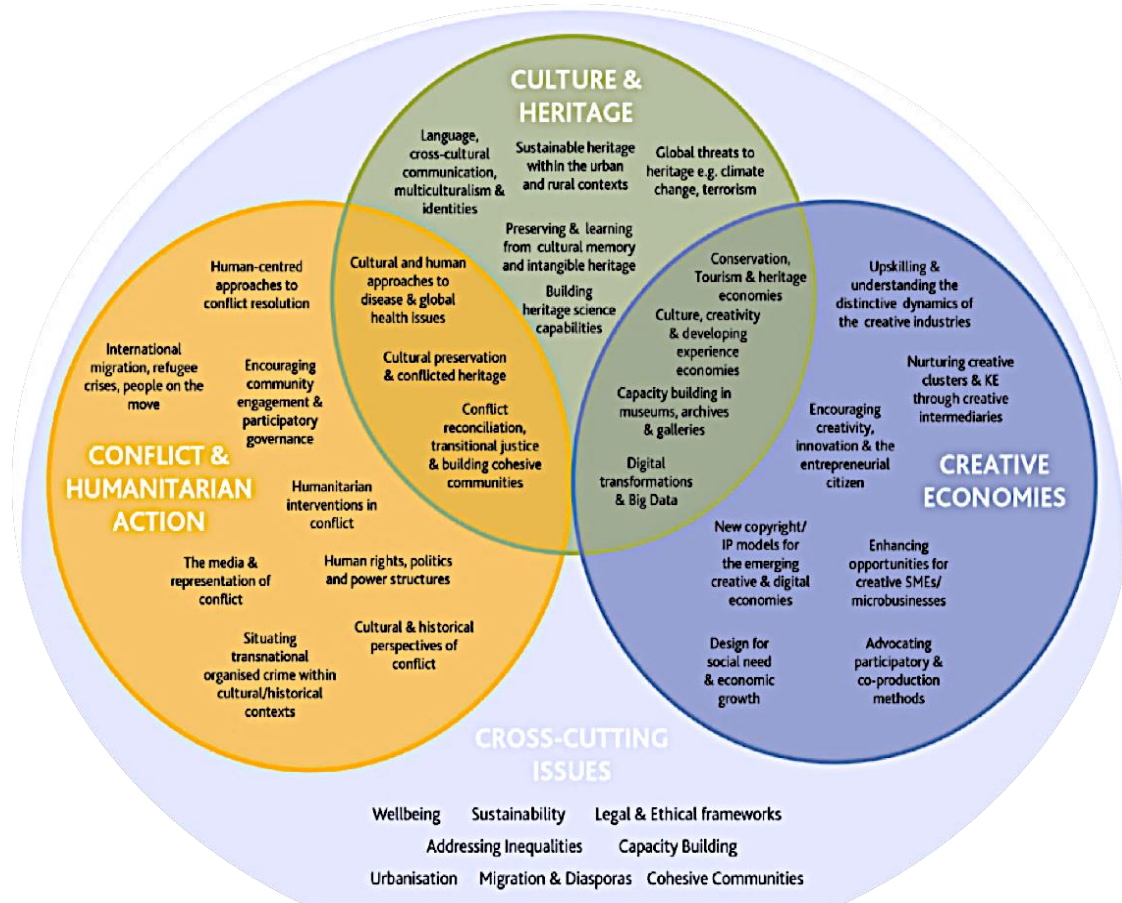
CULTURE & HERITAGE

Language, cross-cultural communication, multiculturalism & identities

Sustainable heritage within the urban and rural contexts

Global threats to heritage e.g. climate change, terrorism

Preserving & learning from cultural memory and intangible heritage

Building heritage science capabilities

Human-centred approaches to conflict resolution

Cultural and human approaches to disease & global health issues

Cultural preservation & conflicted heritage

Conflict reconciliation, transitional justice & building cohesive communities

Conservation, Tourism & heritage economies

Culture, creativity & developing experience economies

Capacity building in museums, archives & galleries

Digital transformations & Big Data

Upskilling & understanding the distinctive dynamics of the creative industries

Nurturing creative clusters & KE through creative intermediaries

Encouraging creativity, innovation & the entrepreneurial citizen

International migration, refugee crises, people on the move

Encouraging community engagement & participatory governance

CONFLICT & HUMANITARIAN ACTION

Humanitarian interventions in conflict

The media & representation of conflict

Human rights, politics and power structures

Situating transnational organised crime within cultural/historical contexts

Cultural & historical perspectives of conflict

CREATIVE ECONOMIES

New copyright/ IP models for the emerging creative & digital economies

Enhancing opportunities for creative SMEs/ microbusinesses

Design for social need & economic growth

Advocating participatory & co-production methods

CROSS-CUTTING ISSUES

Wellbeing Sustainability Legal & Ethical frameworks

Addressing Inequalities Capacity Building

Urbanisation Migration & Diasporas Cohesive Communities